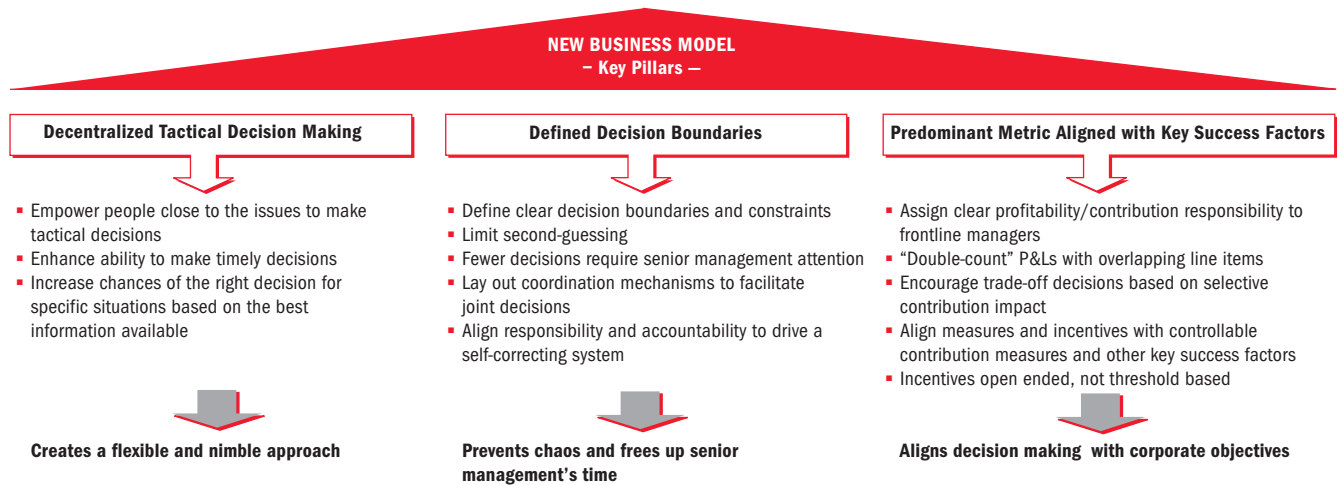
NEW BUSINESS MODEL
– Key Pillars –

Decentralized Tactical Decision Making

- Empower people close to the issues to make tactical decisions
- Enhance ability to make timely decisions
- Increase chances of the right decision for specific situations based on the best information available

Creates a flexible and nimble approach

Defined Decision Boundaries

- Define clear decision boundaries and constraints
- Limit second-guessing
- Fewer decisions require senior management attention
- Lay out coordination mechanisms to facilitate joint decisions
- Align responsibility and accountability to drive a self-correcting system

Prevents chaos and frees up senior management's time

Predominant Metric Aligned with Key Success Factors

- Assign clear profitability/contribution responsibility to frontline managers
- "Double-count" P&Ls with overlapping line items
- Encourage trade-off decisions based on selective contribution impact
- Align measures and incentives with controllable contribution measures and other key success factors
- Incentives open ended, not threshold based

Aligns decision making with corporate objectives